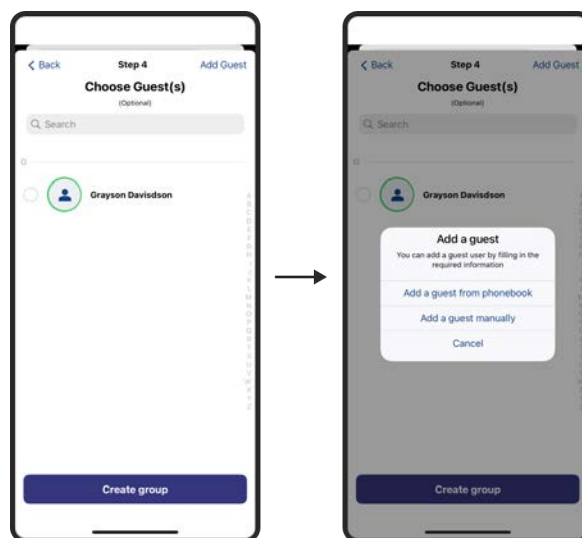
< Back
Step 4
Add Guest
Choose Guest(s)
(Optional)
Q Search
G
Grayson Davidsdon
A B C D E F G H I J K L M N O P Q R S T U V W X Y Z
Create group

< Back
Step 4
Add Guest
Choose Guest(s)
(Optional)
Q Search
Grayson Davidsdon
Add a guest
You can add a guest user by filling in the required information
Add a guest from phonebook
Add a guest manually
Cancel
Create group